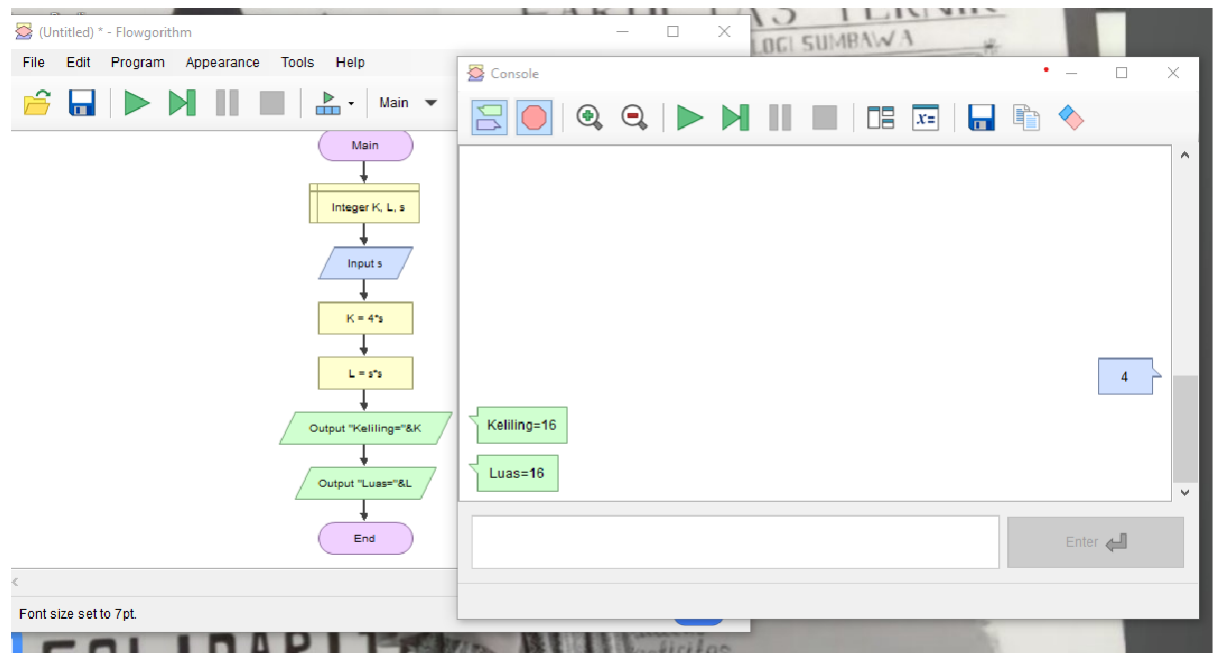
(Untitled) * - Flowgorithm

File Edit Program Appearance Tools Help

Main

Main

Integer K, L, s

Input s

K = 4*s

L = s*s

Output "Keliling="&K

Output "Luas="&L

End

Font size set to 7pt.

Console

4

Keliling=16

Luas=16

Enter

LOGI SUMBAWA